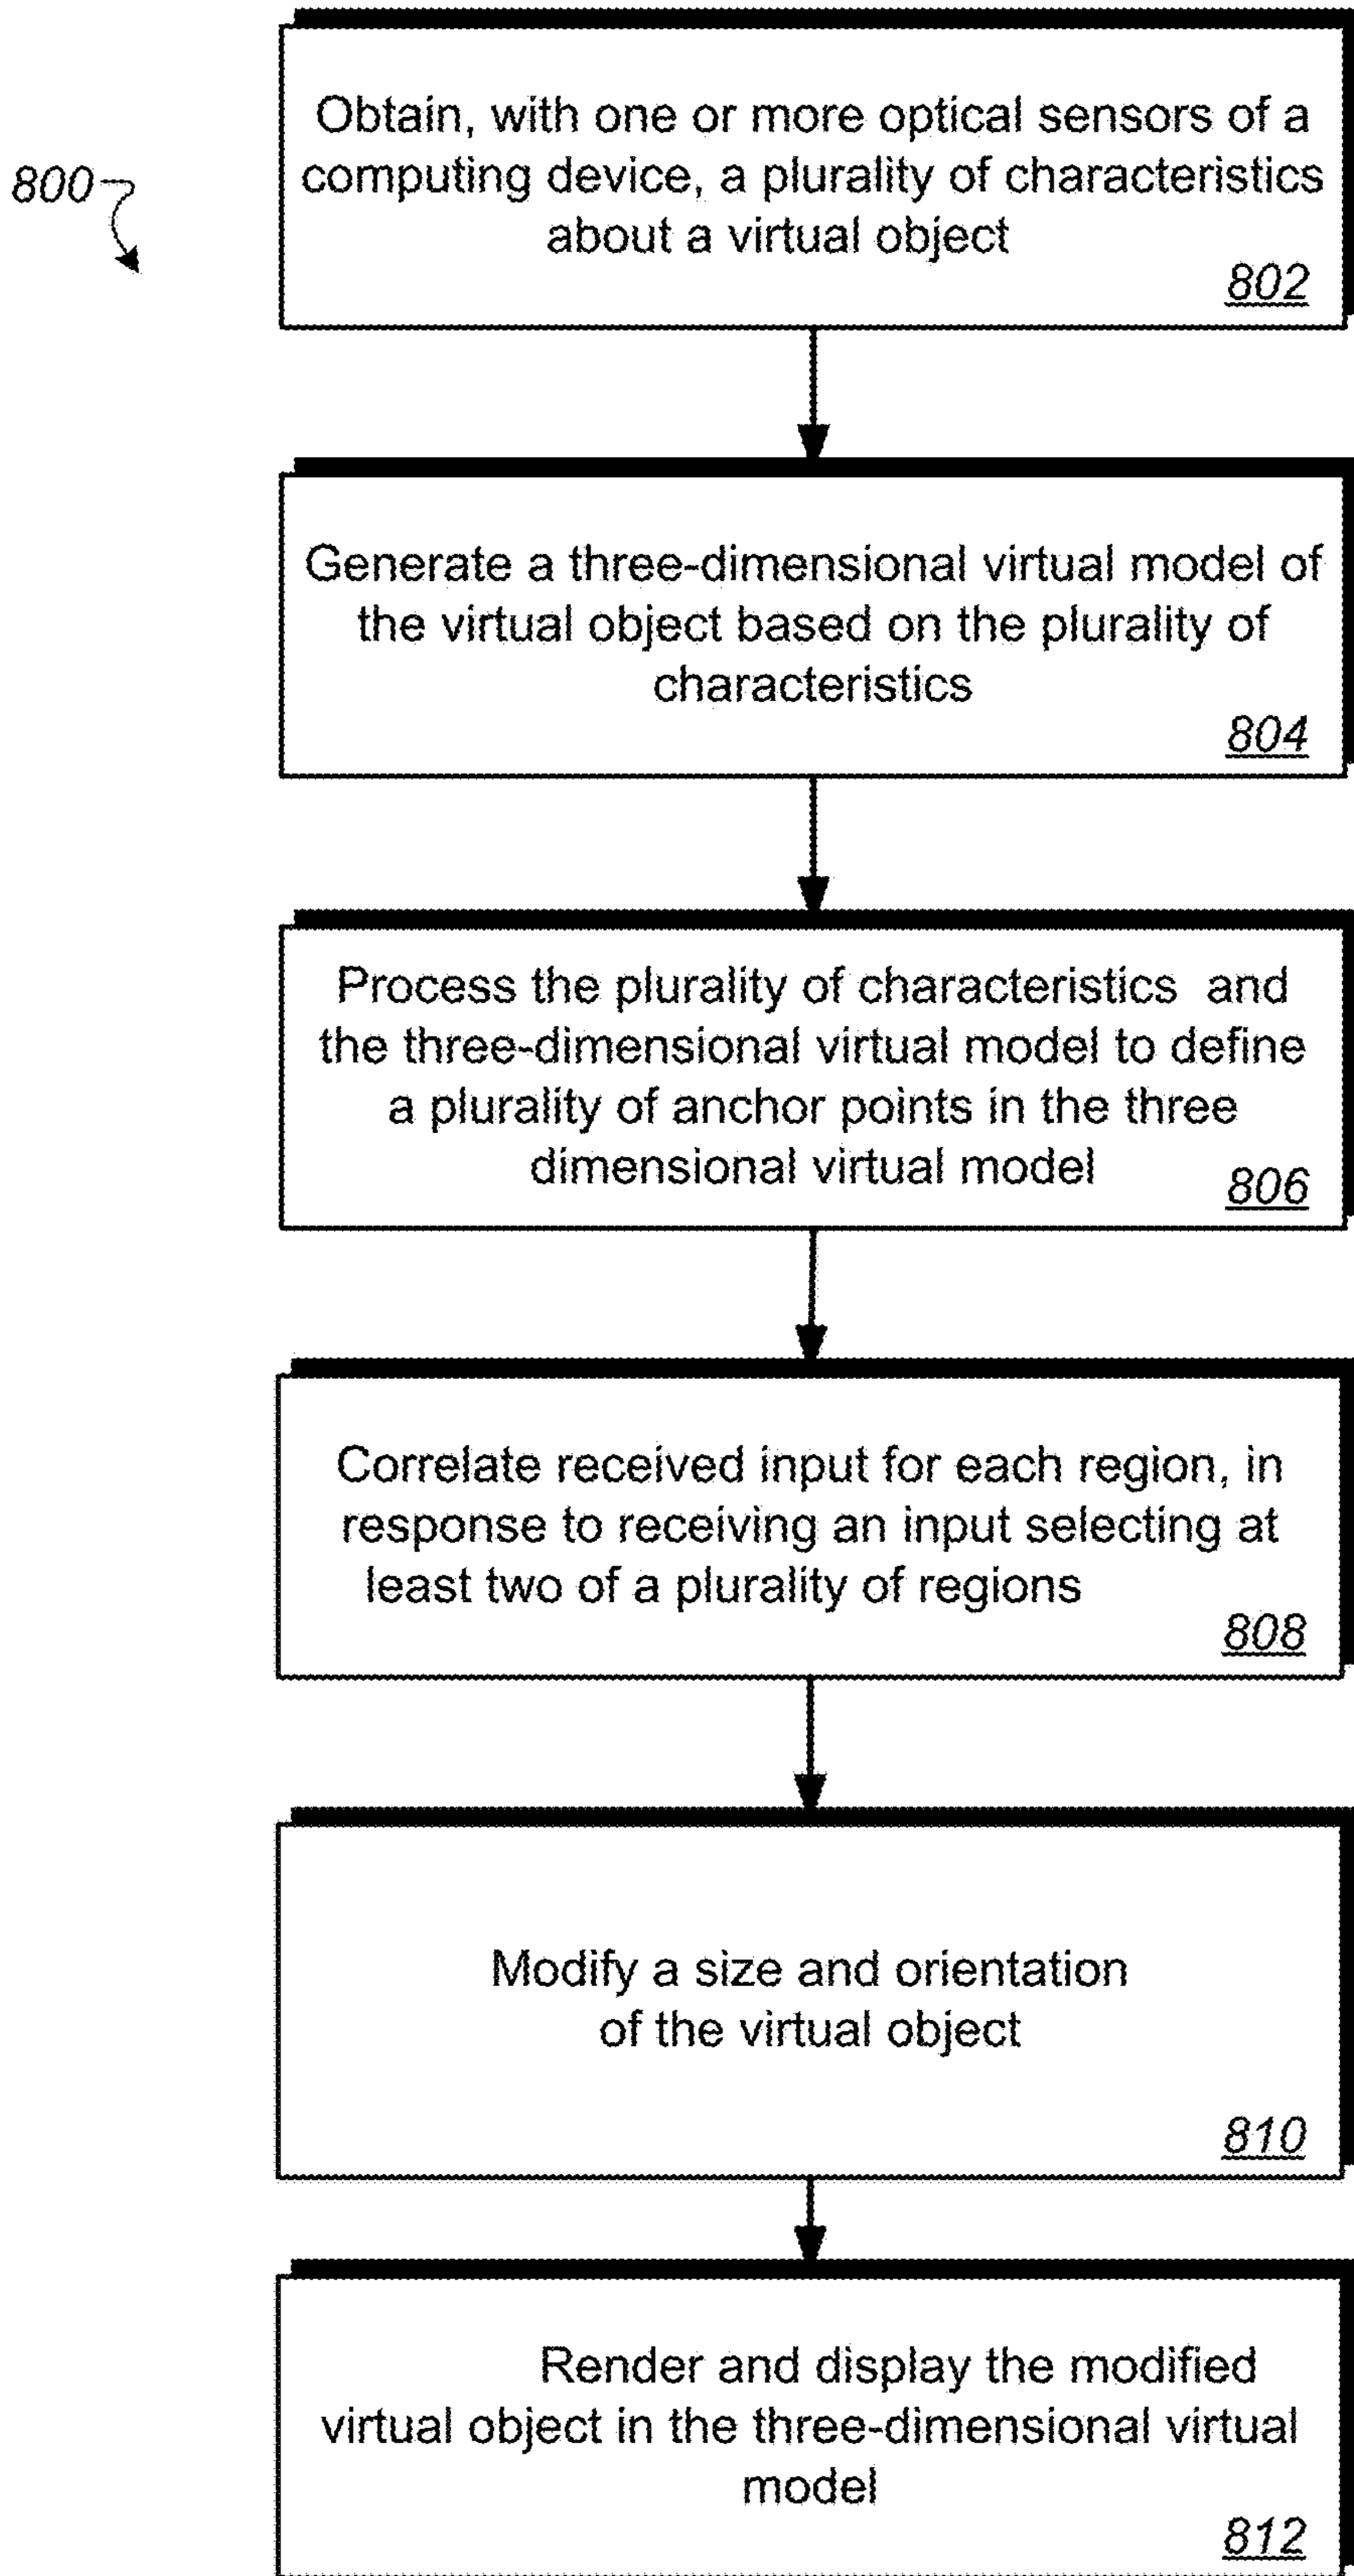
800

Obtain, with one or more optical sensors of a computing device, a plurality of characteristics about a virtual object
802

Generate a three-dimensional virtual model of the virtual object based on the plurality of characteristics
804

Process the plurality of characteristics and the three-dimensional virtual model to define a plurality of anchor points in the three dimensional virtual model
806

Correlate received input for each region, in response to receiving an input selecting at least two of a plurality of regions
808

Modify a size and orientation of the virtual object
810

Render and display the modified virtual object in the three-dimensional virtual model
812